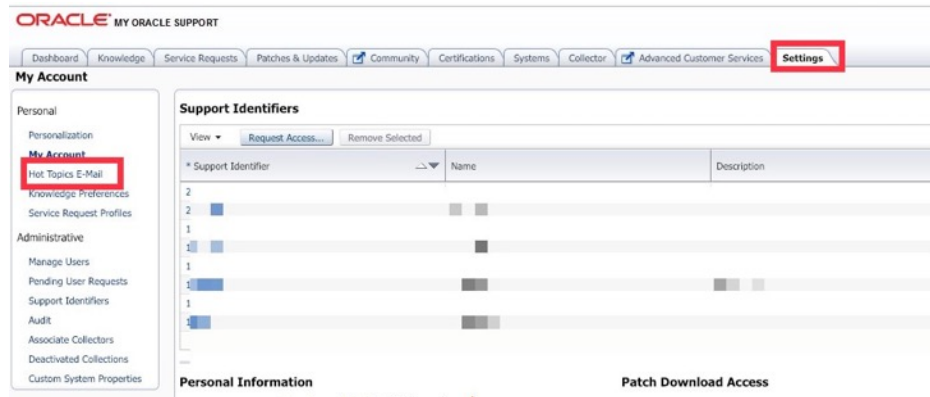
ORACLE MY ORACLE SUPPORT

Dashboard | Knowledge | Service Requests | Patches & Updates | Community | Certifications | Systems | Collector | Advanced Customer Services | Settings

My Account

Personal

Personalization
My Account
Hot Topics E-Mail
Knowledge Preferences
Service Request Profiles

Administrative

Manage Users
Pending User Requests
Support Identifiers
Audit
Associate Collectors
Deactivated Collections
Custom System Properties

Support Identifiers

View ▾ | Request Access... | Remove Selected

| * Support Identifier | Name | Description |
|---|---|---|
| 2 | | |
| 2 | | |
| 1 | | |
| 1 | | |
| 1 | | |
| 1 | | |
| 1 | | |
| 1 | | |

Personal Information

Patch Download Access